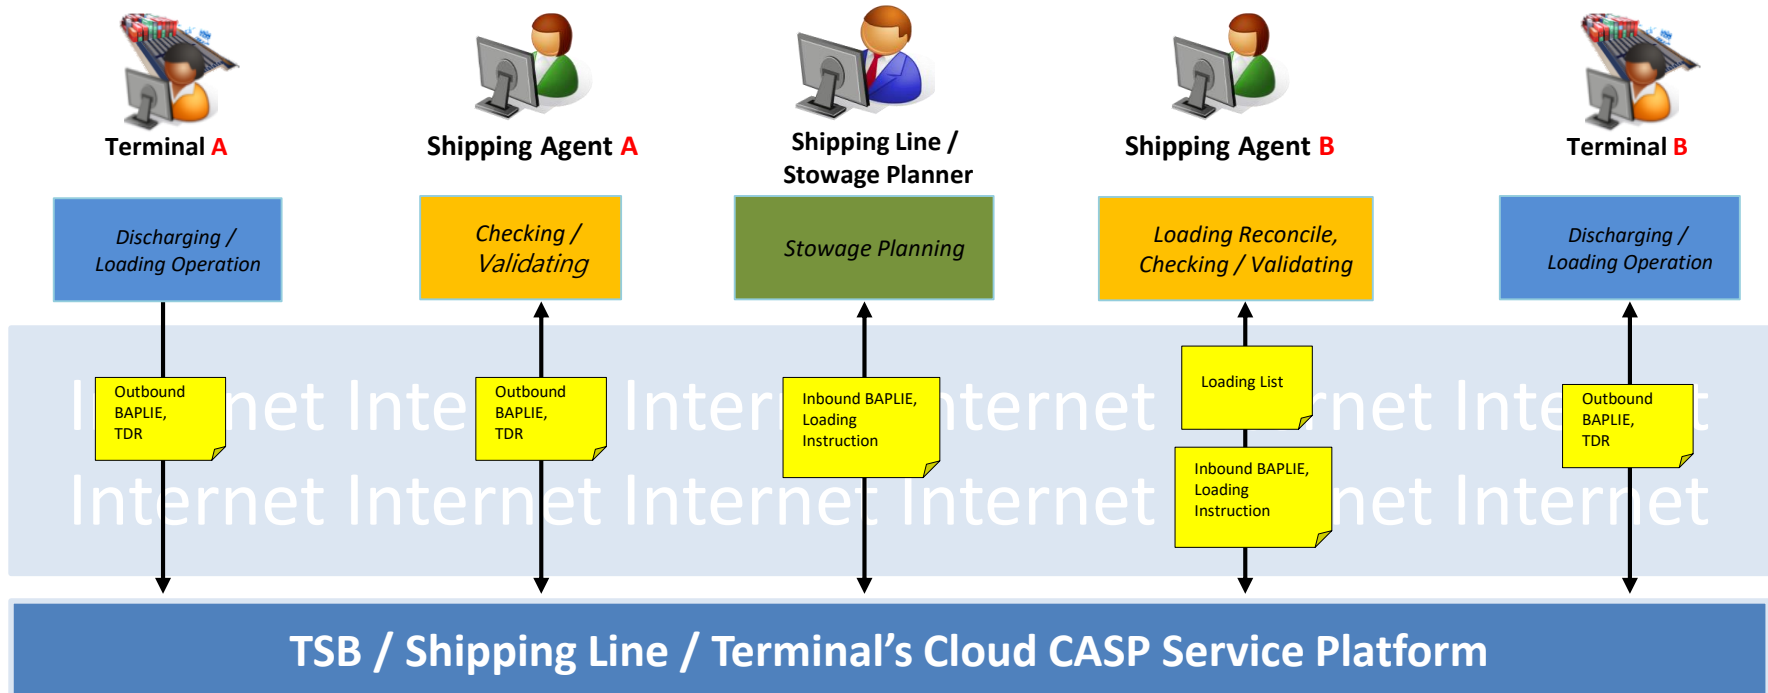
Terminal A

Shipping Agent A

Shipping Line / Stowage Planner

Shipping Agent B

Terminal B

Discharging / Loading Operation

Checking / Validating

Stowage Planning

Loading Reconcile, Checking / Validating

Discharging / Loading Operation

Outbound BAPLIE, TDR

Outbound BAPLIE, TDR

Inbound BAPLIE, Loading Instruction

Loading List

Inbound BAPLIE, Loading Instruction

Outbound BAPLIE, TDR

Internet Internet Internet Internet Internet Internet

Internet Internet Internet Internet Internet Internet

TSB / Shipping Line / Terminal's Cloud CASP Service Platform